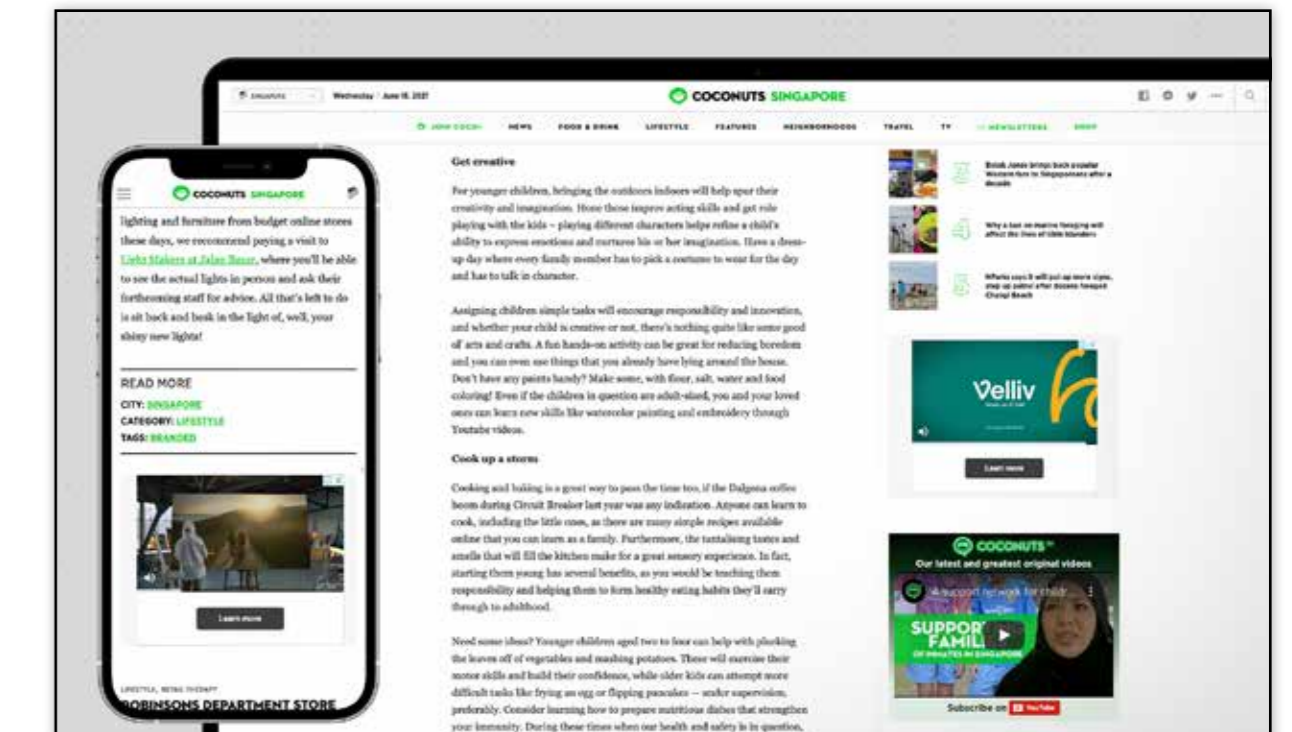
SINGAPORE Wednesday · June 16, 2021

COCONUTS SINGAPORE

JOIN COCO+ NEWS FOOD & DRINK LIFESTYLE FEATURES NEIGHBORHOODS TRAVEL TV NEWSLETTERS SHOP

Get creative

For younger children, bringing the outdoors indoors will help spur their creativity and imagination. Hone those improv acting skills and get role playing with the kids – playing different characters helps refine a child's ability to express emotions and nurtures his or her imagination. Have a dress-up day where every family member has to pick a costume to wear for the day and has to talk in character.

Assigning children simple tasks will encourage responsibility and innovation, and whether your child is creative or not, there's nothing quite like some good ol' arts and crafts. A fun hands-on activity can be great for reducing boredom and you can even use things that you already have lying around the house. Don't have any paints handy? Make some, with flour, salt, water and food coloring! Even if the children in question are adult-sized, you and your loved ones can learn new skills like watercolor painting and embroidery through Youtube videos.

Cook up a storm

Cooking and baking is a great way to pass the time too, if the Dalgona coffee boom during Circuit Breaker last year was any indication. Anyone can learn to cook, including the little ones, as there are many simple recipes available online that you can learn as a family. Furthermore, the tantalising tastes and smells that will fill the kitchen make for a great sensory experience. In fact, starting them young has several benefits, as you would be teaching them responsibility and helping them to form healthy eating habits they'll carry through to adulthood.

Need some ideas? Younger children aged two to four can help with plucking the leaves off of vegetables and mashing potatoes. These will exercise their motor skills and build their confidence, while older kids can attempt more difficult tasks like frying an egg or flipping pancakes — under supervision, preferably. Consider learning how to prepare nutritious dishes that strengthen your immunity. During these times when our health and safety is in question,

Botak Jones brings back popular Western fare to Singaporeans after a decade

Why a ban on marine foraging will affect the lives of Ubin islanders

Wharfe says it will put up more signs, step up patrol after dozens hawgoed Changi Beach

Velliv

Learn more

COCONUTS TV
Our latest and greatest original videos
A support network for child...
SUPPORT FAMIL
OF INMATES IN SINGAPORE
Subscribe on YouTube

COCONUTS SINGAPORE

lighting and furniture from budget online stores these days, we recommend paying a visit to Light Makers at Jalan Besar, where you'll be able to see the actual lights in person and ask their forthcoming staff for advice. All that's left to do is sit back and bask in the light of, well, your shiny new lights!

READ MORE
CITY: SINGAPORE
CATEGORY: LIFESTYLE
TAGS: BRANDED

Learn more

LIFESTYLE, RETAIL THERAPY
ROBINSONS DEPARTMENT STORE